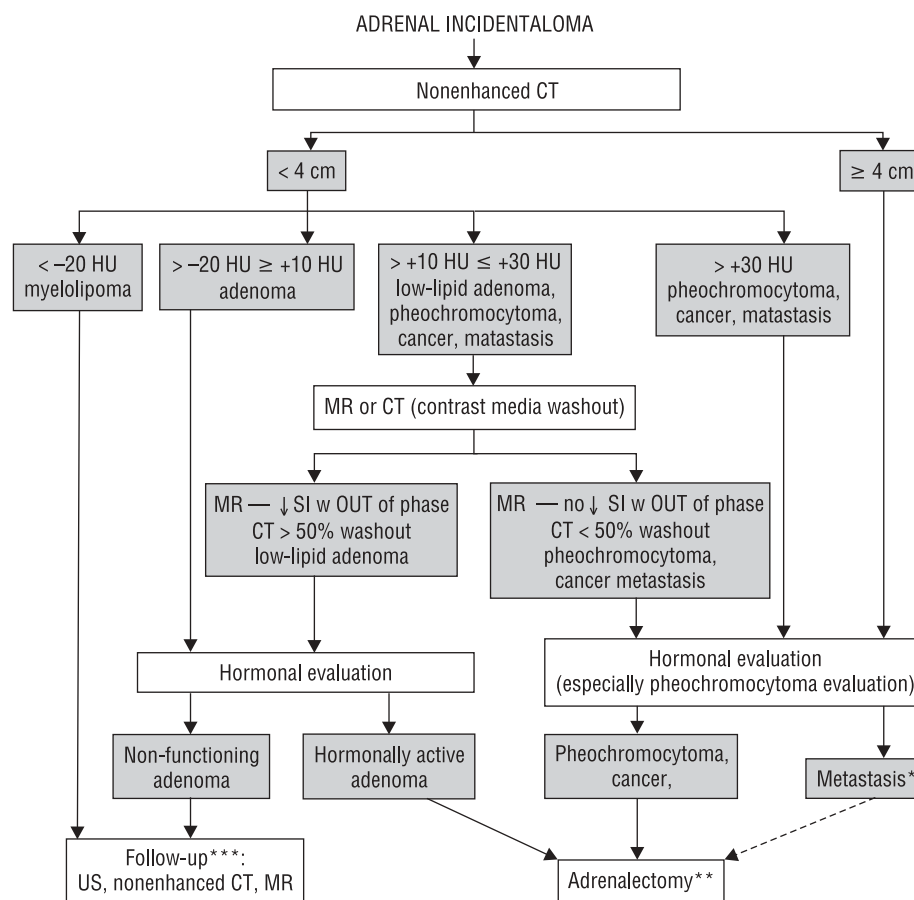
ADRENAL INCIDENTALOMA

Nonenhanced CT

< 4 cm

≥ 4 cm

< –20 HU myelolipoma

> –20 HU ≥ +10 HU adenoma

> +10 HU ≤ +30 HU low-lipid adenoma, pheochromocytoma, cancer, matastasis

> +30 HU pheochromocytoma, cancer, matastasis

MR or CT (contrast media washout)

MR — ↓ SI w OUT of phase CT > 50% washout low-lipid adenoma

MR — no ↓ SI w OUT of phase CT < 50% washout pheochromocytoma, cancer metastasis

Hormonal evaluation

Hormonal evaluation (especially pheochromocytoma evaluation)

Non-functioning adenoma

Hormonally active adenoma

Pheochromocytoma, cancer,

Metastasis*

Follow-up***: US, nonenhanced CT, MR

Adrenalectomy**